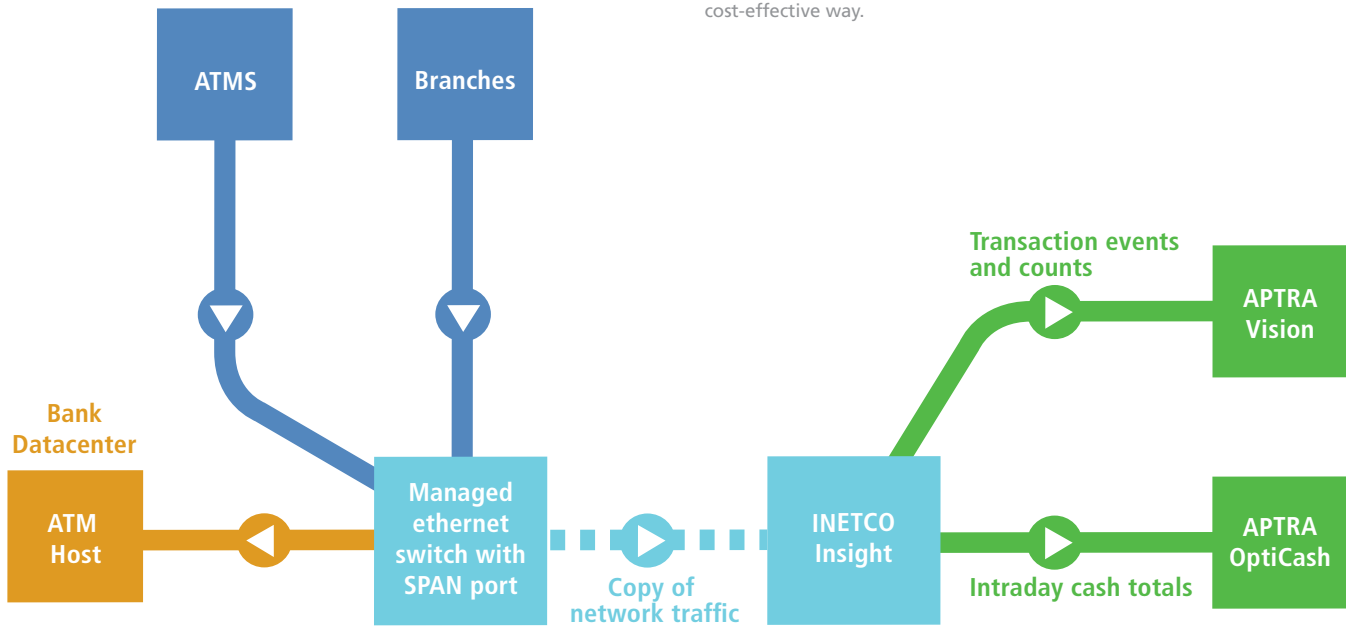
cost-effective way.

ATMS

Branches

Transaction events and counts

APTRA Vision

Bank Datacenter

ATM Host

Managed ethernet switch with SPAN port

Copy of network traffic

INETCO Insight

APTRA OptiCash

Intraday cash totals